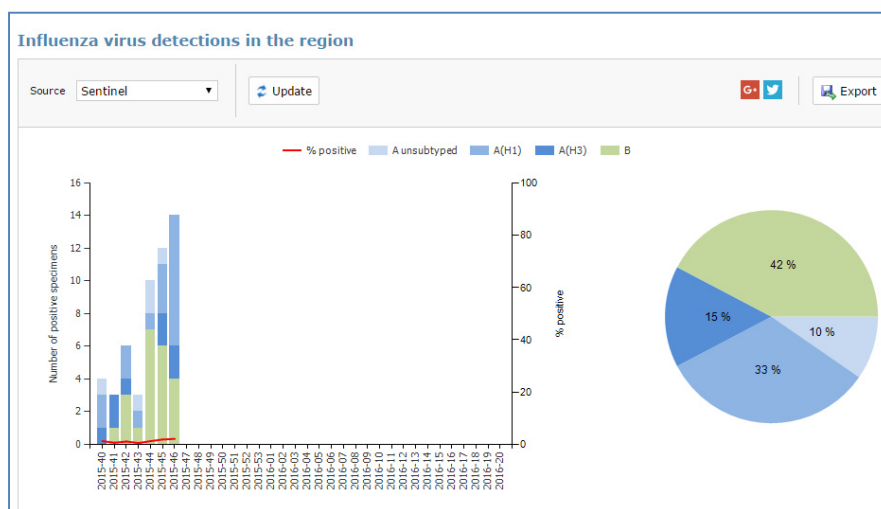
Influenza virus detections in the region

Source Sentinel

Update

G+

Export

% positive A unsubtyped A(H1) A(H3) B

Number of positive specimens

% positive

16
14
12
10
8
6
4
2
0

100
80
60
40
20
0

2015-40
2015-41
2015-42
2015-43
2015-44
2015-45
2015-46
2015-47
2015-48
2015-49
2015-50
2015-51
2015-52
2015-53
2016-01
2016-02
2016-03
2016-04
2016-05
2016-06
2016-07
2016-08
2016-09
2016-10
2016-11
2016-12
2016-13
2016-14
2016-15
2016-16
2016-17
2016-18
2016-19
2016-20

42 %
15 %
10 %
33 %